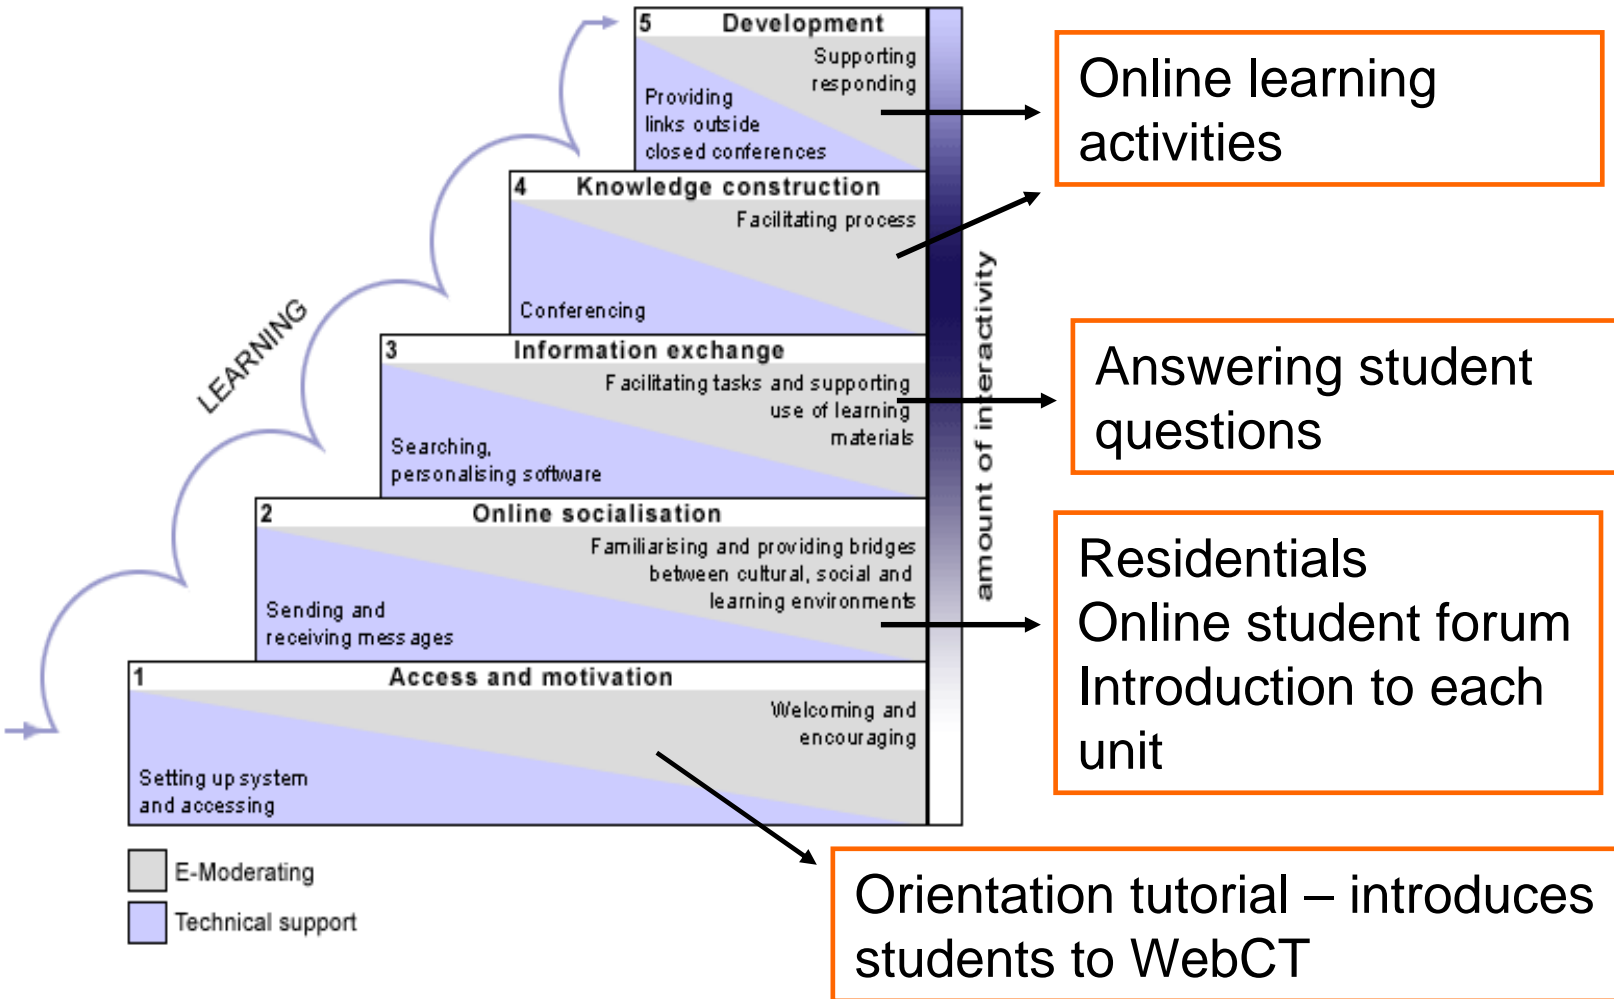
LEARNING

5 Development
Supporting responding
Providing links outside closed conferences

4 Knowledge construction
Facilitating process
Conferencing

3 Information exchange
Facilitating tasks and supporting use of learning materials
Searching, personalising software

2 Online socialisation
Familiarising and providing bridges between cultural, social and learning environments
Sending and receiving messages

1 Access and motivation
Welcoming and encouraging
Setting up system and accessing

amount of interactivity

E-Moderating
Technical support

Online learning activities

Answering student questions

Residentials
Online student forum
Introduction to each unit

Orientation tutorial – introduces students to WebCT